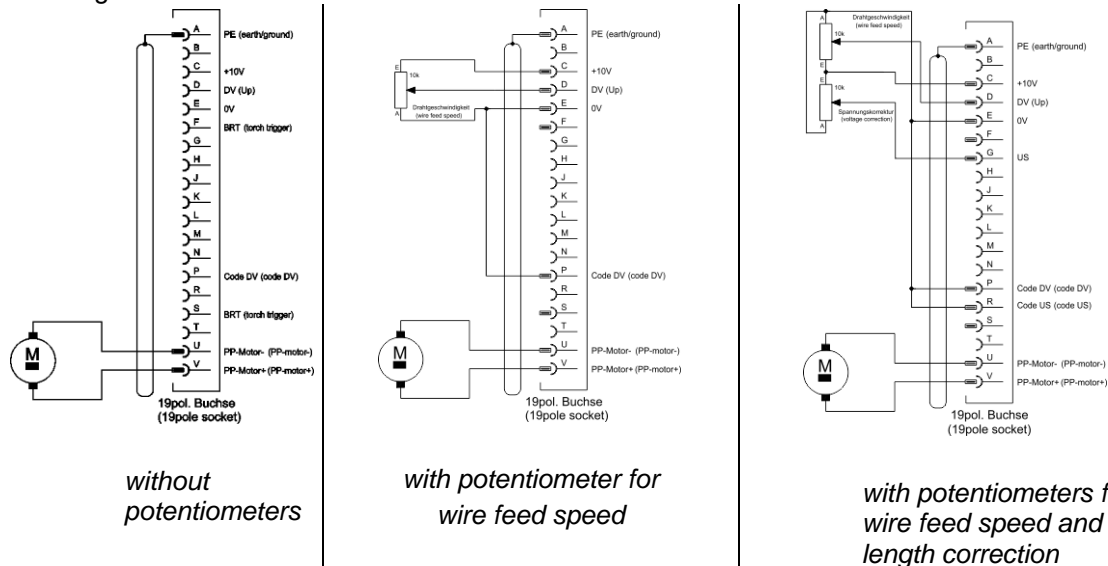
A
PE (earth/ground)
B
C
+10V
D
DV (Up)
E
0V
F
BRT (torch trigger)
G
H
J
K
L
M
N
P
Code DV (code DV)
R
S
BRT (torch trigger)
T
U
PP-Motor- (PP-motor-)
V
PP-Motor+ (PP-motor+)
M
19pol. Buchse
(19pole socket)

without potentiometers

E
10k
A
Drahtgeschwindigkeit
(wire feed speed)
A
PE (earth/ground)
B
C
+10V
D
DV (Up)
E
0V
F
G
H
J
K
L
M
N
P
Code DV (code DV)
R
S
T
U
PP-Motor- (PP-motor-)
V
PP-Motor+ (PP-motor+)
M
19pol. Buchse
(19pole socket)

with potentiometer for wire feed speed

A
Drahtgeschwindigkeit
(wire feed speed)
10k
E
E
10k
Spannungskorrektur
(voltage correction)
A
A
PE (earth/ground)
B
C
+10V
D
DV (Up)
E
0V
F
G
US
H
J
K
L
M
N
P
Code DV (code DV)
R
Code US (code US)
S
T
U
PP-Motor- (PP-motor-)
V
PP-Motor+ (PP-motor+)
M
19pol. Buchse
(19pole socket)

with potentiometers f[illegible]
wire feed speed and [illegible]
length correction